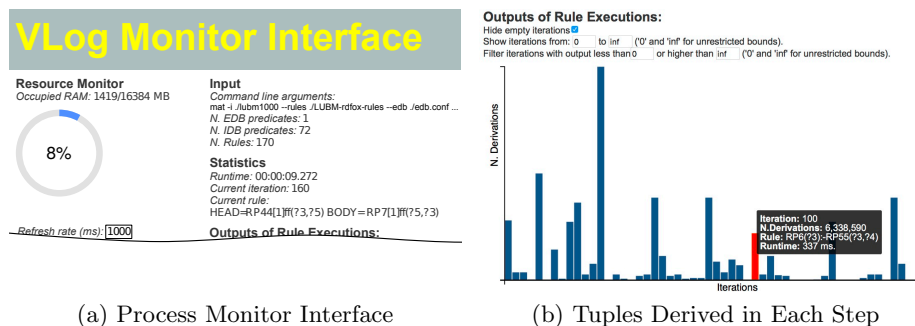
VLog Monitor Interface

Resource Monitor
Occupied RAM: 1419/16384 MB

8%

Refresh rate (ms): 1000

Input
Command line arguments:
mat -i ./lubm1000 --rules ./LUBM-rdfox-rules --edb ./edb.conf ...
N. EDB predicates: 1
N. IDB predicates: 72
N. Rules: 170

Statistics
Runtime: 00:00:09.272
Current iteration: 160
Current rule:
HEAD=RP44[1]fff(?3,?5) BODY=RP7[1]fff(?5,?3)

Outputs of Rule Executions:

Outputs of Rule Executions:
Hide empty iterations
Show iterations from: 0 to inf ('0' and 'inf' for unrestricted bounds).
Filter iterations with output less than 0 or higher than inf ('0' and 'inf' for unrestricted bounds).

N. Derivations

Iteration: 100
N.Derivations: 6,338,590
Rule: RP6(?3):-RP55(?3,?4)
Runtime: 337 ms.

Iterations

(a) Process Monitor Interface

(b) Tuples Derived in Each Step